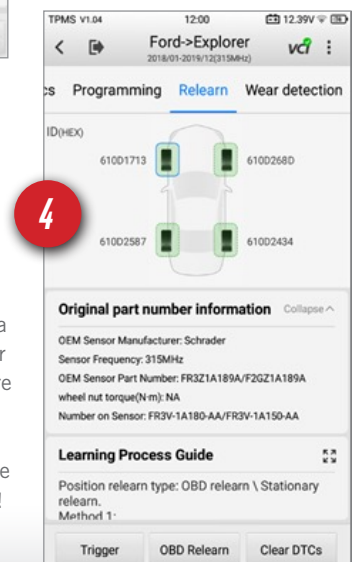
TPMS V1.04
12:00
12.39V

Ford->Explorer
2018/01-2019/12(315MHz)
vci

cs Programming Relearn Wear detection

ID(HEX)
610D1713
610D268D
610D2587
610D2434

4

a
r
e

e
!

Original part number information Collapse

OEM Sensor Manufacturer: Schrader
Sensor Frequency: 315MHz
OEM Sensor Part Number: FR3Z1A189A/F2GZ1A189A
wheel nut torque(N·m): NA
Number on Sensor: FR3V-1A180-AA/FR3V-1A150-AA

Learning Process Guide

Position relearn type: OBD relearn \ Stationary relearn.
Method 1:

Trigger
OBD Relearn
Clear DTCs